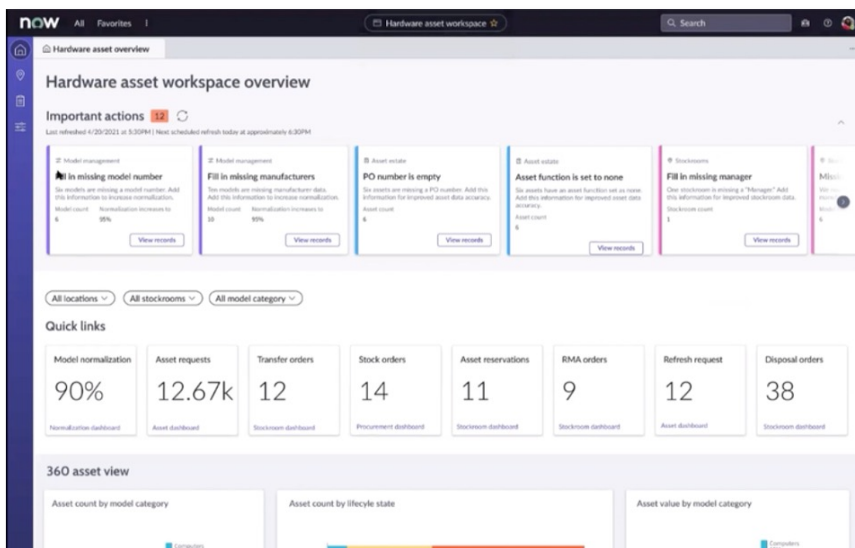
now All Favorites

Hardware asset workspace ☆

Search

Hardware asset overview

Hardware asset workspace overview

Important actions 12

Last refreshed 4/20/2021 at 5:30PM | Next scheduled refresh today at approximately 6:30PM

Model management
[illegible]l in missing model number
Six models are missing a model number. Add this information to increase normalization.
Model count 6
Normalization increases to 95%
View records

Model management
Fill in missing manufacturers
Ten models are missing manufacturer data. Add this information to increase normalization.
Model count 10
Normalization increases to 95%
View records

Asset estate
PO number is empty
Six assets are missing a PO number. Add this information for improved asset data accuracy.
Asset count 6
View records

Asset estate
Asset function is set to none
Six assets have an asset function set as none. Add this information for improved asset data accuracy.
Asset count 6
View records

Stockrooms
Fill in missing manager
One stockroom is missing a "Manager." Add this information for improved stockroom data.
Stockroom count 1
View records

Mis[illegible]

All locations
All stockrooms
All model category

Quick links

| Model normalization | Asset requests | Transfer orders | Stock orders | Asset reservations | RMA orders | Refresh request | Disposal orders |
|---|---|---|---|---|---|---|---|
| 90% | 12.67k | 12 | 14 | 11 | 9 | 12 | 38 |
| Normalization dashboard | Asset dashboard | Stockroom dashboard | Procurement dashboard | Stockroom dashboard | Stockroom dashboard | Asset dashboard | Stockroom dashboard |

360 asset view

Asset count by model category
Computers

Asset count by lifecycle state

Asset value by model category
Computers